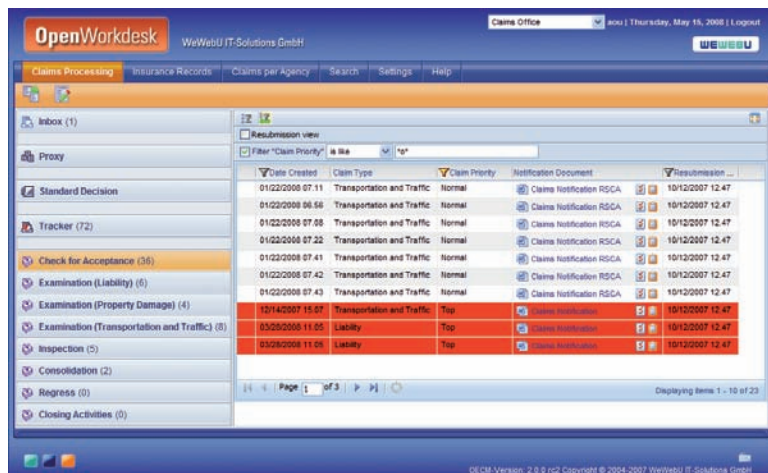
OpenWorkdesk WeWebU IT-Solutions GmbH

Claims Office | aou | Thursday, May 15, 2008 | Logout

WEWEBU

Claims Processing | Insurance Records | Claims per Agency | Search | Settings | Help

Inbox (1)

Proxy

Standard Decision

Tracker (72)

Check for Acceptance (36)

Examination (Liability) (6)

Examination (Property Damage) (4)

Examination (Transportation and Traffic) (8)

Inspection (5)

Consolidation (2)

Regress (0)

Closing Activities (0)

Resubmission view

Filter "Claim Priority" is like "o"

| Date Created | Claim Type | Claim Priority | Notification Document | | Resubmission ... |
|---|---|---|---|---|---|
| 01/22/2008 07.11 | Transportation and Traffic | Normal | Claims Notification RSCA | | 10/12/2007 12.47 |
| 01/22/2008 06.56 | Transportation and Traffic | Normal | Claims Notification RSCA | | 10/12/2007 12.47 |
| 01/22/2008 07.08 | Transportation and Traffic | Normal | Claims Notification RSCA | | 10/12/2007 12.47 |
| 01/22/2008 07.22 | Transportation and Traffic | Normal | Claims Notification RSCA | | 10/12/2007 12.47 |
| 01/22/2008 07.41 | Transportation and Traffic | Normal | Claims Notification RSCA | | 10/12/2007 12.47 |
| 01/22/2008 07.42 | Transportation and Traffic | Normal | Claims Notification RSCA | | 10/12/2007 12.47 |
| 01/22/2008 07.43 | Transportation and Traffic | Normal | Claims Notification RSCA | | 10/12/2007 12.47 |
| 12/14/2007 15.07 | Transportation and Traffic | Top | Claims Notification | | 10/12/2007 12.47 |
| 03/28/2008 11.05 | Liability | Top | Claims Notification | | 10/12/2007 12.47 |
| 03/28/2008 11.05 | Liability | Top | Claims Notification | | 10/12/2007 12.47 |

Page 1 of 3

Displaying items 1 - 10 of 23

OECM-Version: 2.0.0 rc2 Copyright © 2004-2007 WeWebU IT-Solutions GmbH